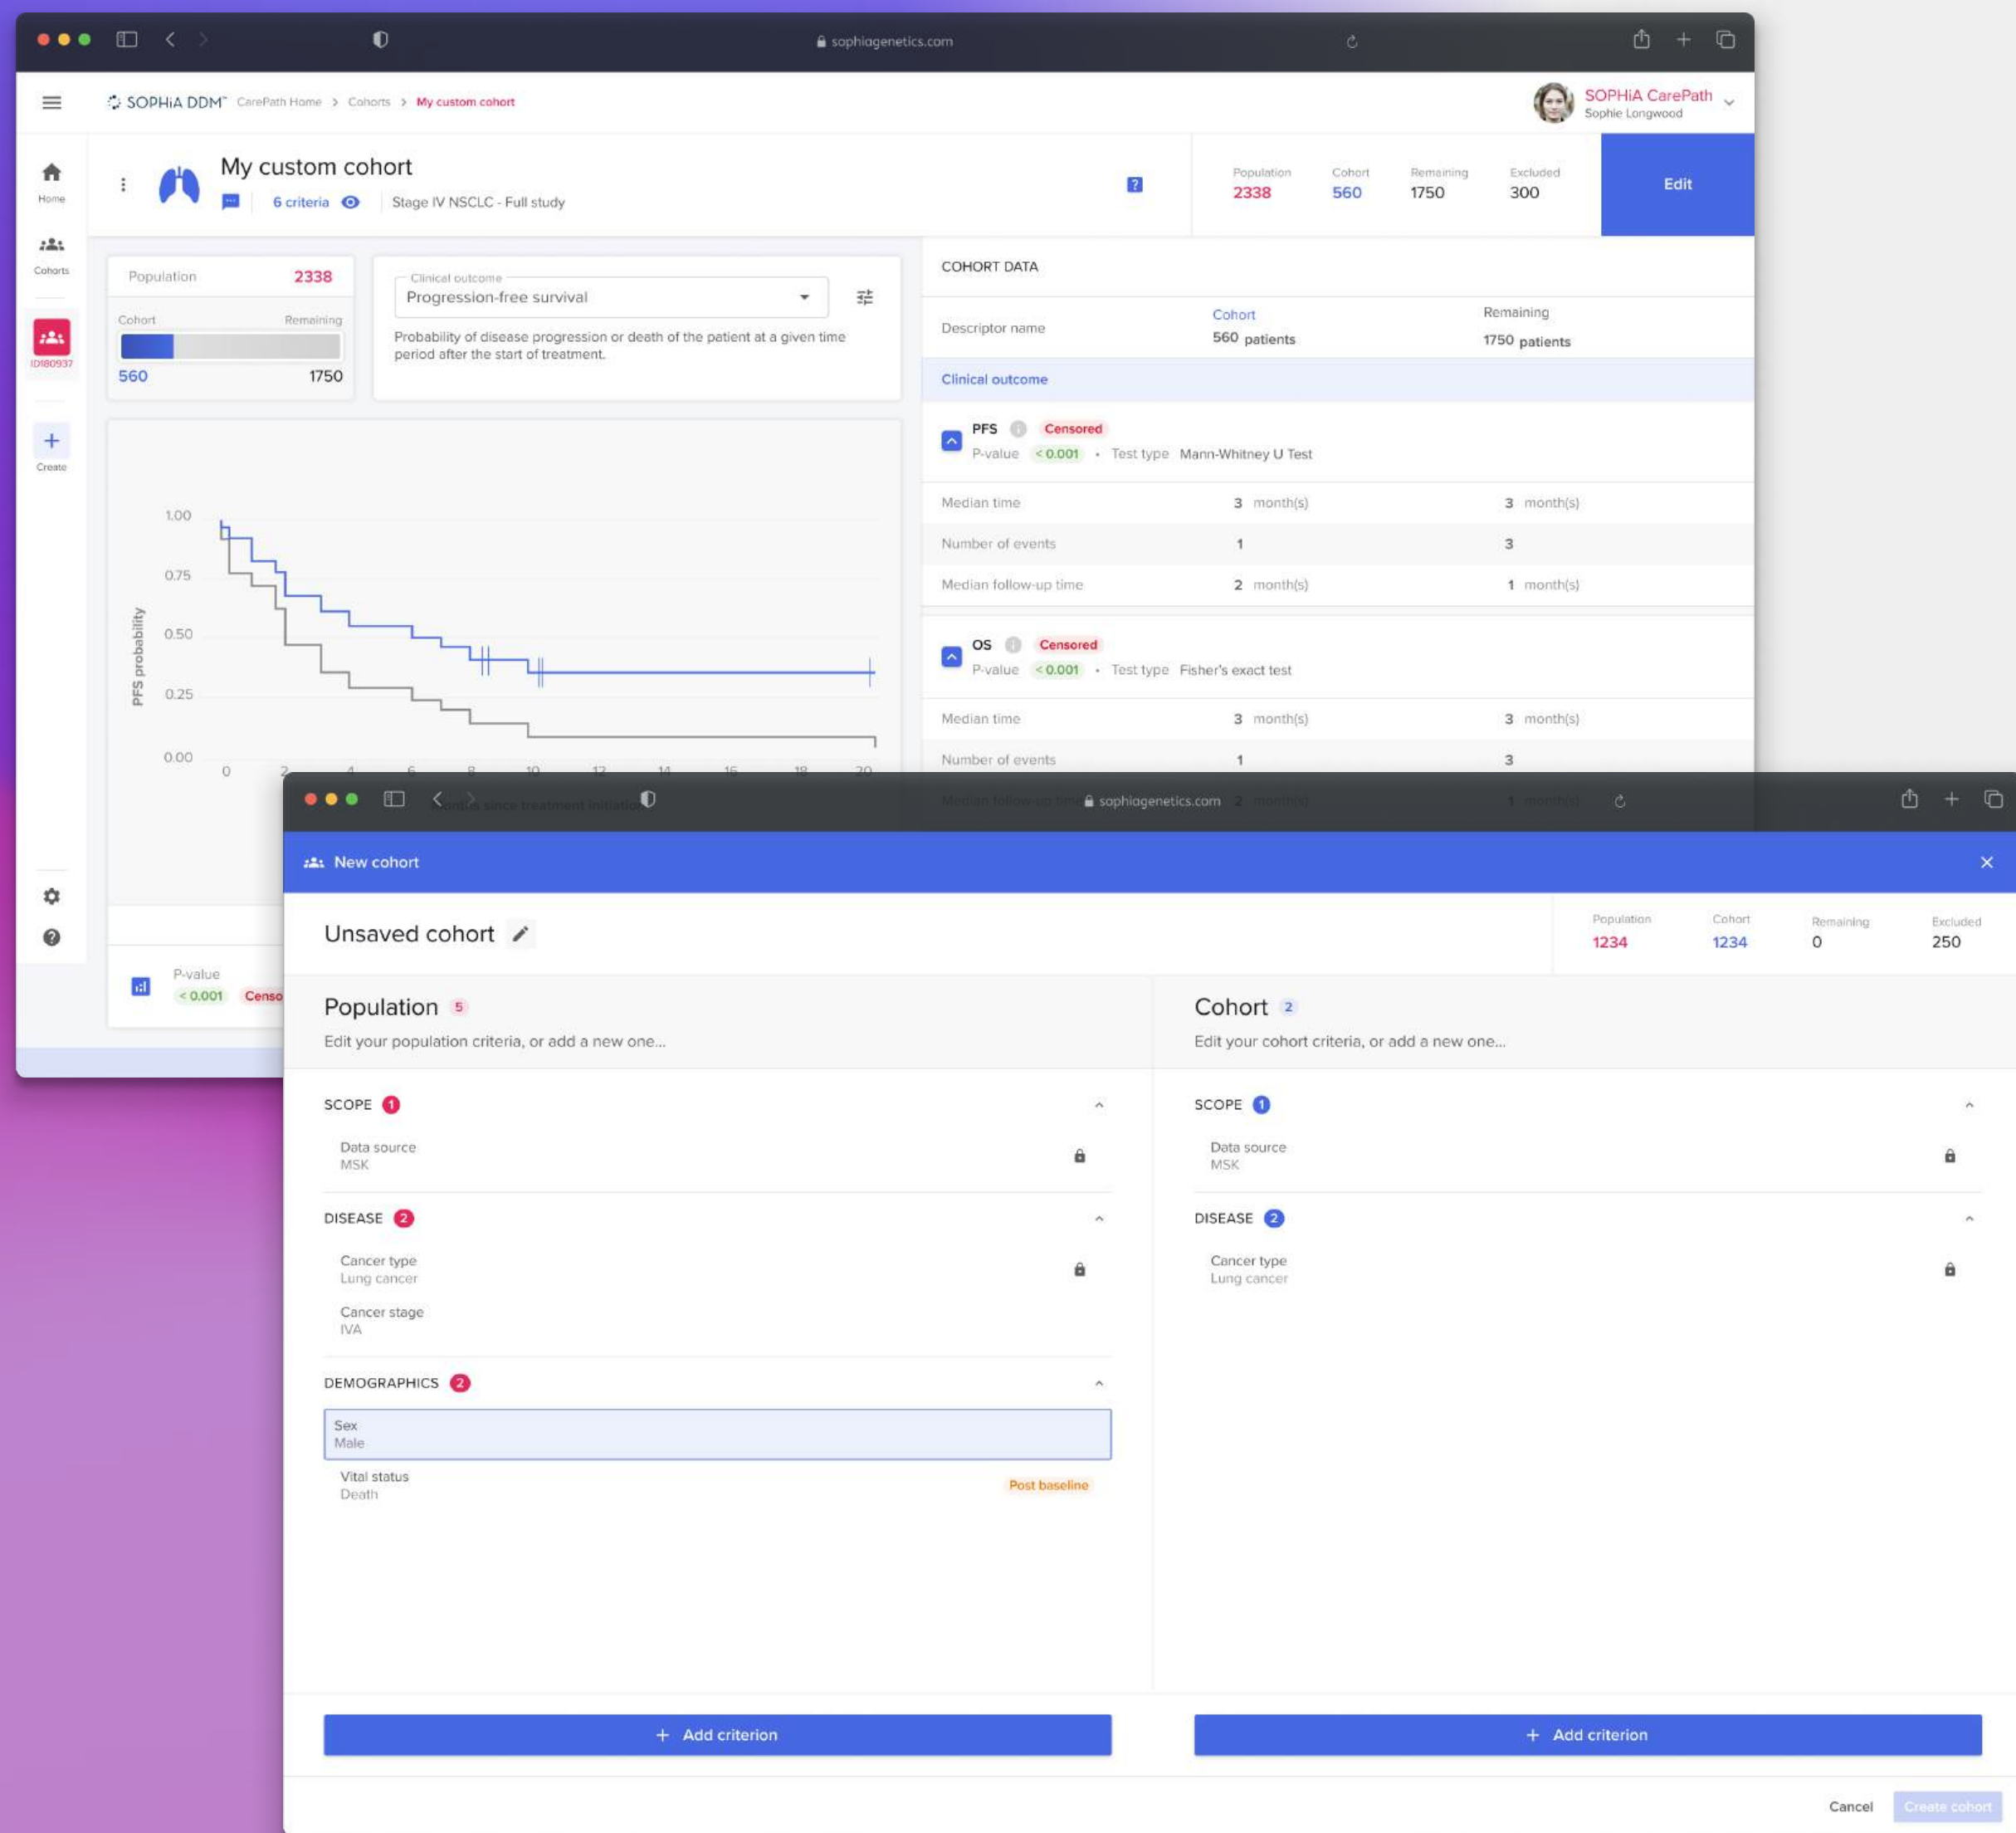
sophiagenetics.com

SOPHiA DDM™ CarePath Home > Cohorts > My custom cohort

SOPHiA CarePath
Sophie Longwood

Home
Cohorts
ID180937
Create

My custom cohort
6 criteria
Stage IV NSCLC - Full study

| Population | Cohort | Remaining | Excluded |
|---|---|---|---|
| 2338 | 560 | 1750 | 300 |

Edit

Population 2338
Cohort Remaining
560 1750

Clinical outcome
Progression-free survival
Probability of disease progression or death of the patient at a given time period after the start of treatment.

1.00
0.75
0.50
0.25
0.00
PFS probability
0 2 4 6 8 10 12 14 16 18 20
Months since treatment initiation

P-value
< 0.001
Censo

COHORT DATA

| Descriptor name | Cohort 560 patients | Remaining 1750 patients |
|---|---|---|
| Clinical outcome | | |

PFS Censored
P-value < 0.001 · Test type Mann-Whitney U Test

| Median time | 3 month(s) | 3 month(s) |
|---|---|---|
| Number of events | 1 | 3 |
| Median follow-up time | 2 month(s) | 1 month(s) |

OS Censored
P-value < 0.001 · Test type Fisher's exact test

| Median time | 3 month(s) | 3 month(s) |
|---|---|---|
| Number of events | 1 | 3 |
| Median follow-up time | 2 month(s) | 1 month(s) |

sophiagenetics.com

New cohort

Unsaved cohort

| Population | Cohort | Remaining | Excluded |
|---|---|---|---|
| 1234 | 1234 | 0 | 250 |

Population 5
Edit your population criteria, or add a new one...

SCOPE 1
Data source
MSK

DISEASE 2
Cancer type
Lung cancer
Cancer stage
IVA

DEMOGRAPHICS 2
Sex
Male
Vital status
Death
Post baseline

+ Add criterion

Cohort 2
Edit your cohort criteria, or add a new one...

SCOPE 1
Data source
MSK

DISEASE 2
Cancer type
Lung cancer

+ Add criterion

Cancel
Create cohort